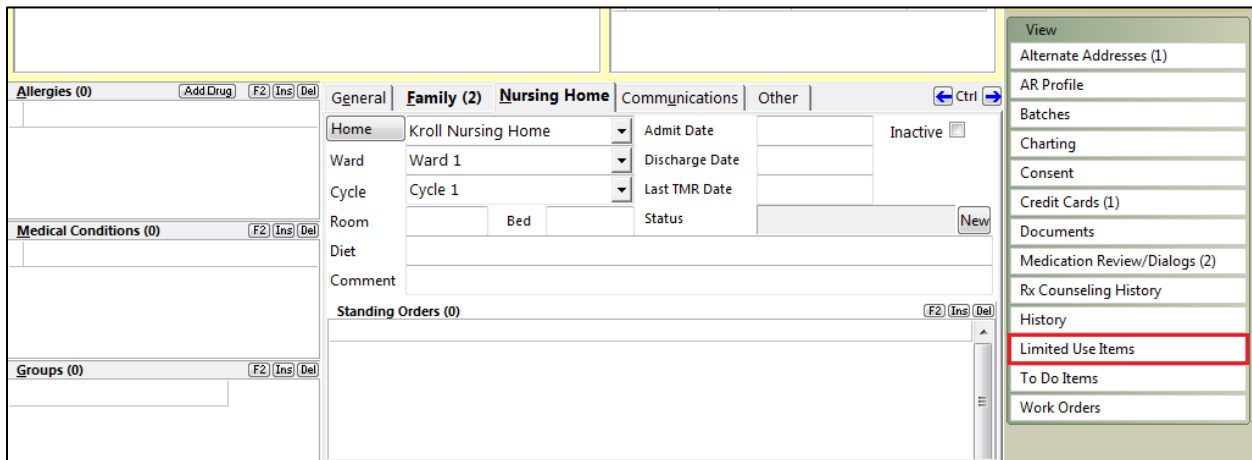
Allergies (0) Add Drug F2 Ins Del

Medical Conditions (0) F2 Ins Del

Groups (0) F2 Ins Del

General Family (2) Nursing Home Communications Other Ctrl

Home Kroll Nursing Home
Ward Ward 1
Cycle Cycle 1
Room Bed
Diet
Comment

Admit Date
Discharge Date
Last TMR Date
Status New

Inactive

Standing Orders (0) F2 Ins Del

View
Alternate Addresses (1)
AR Profile
Batches
Charting
Consent
Credit Cards (1)
Documents
Medication Review/Dialogs (2)
Rx Counseling History
History
Limited Use Items
To Do Items
Work Orders